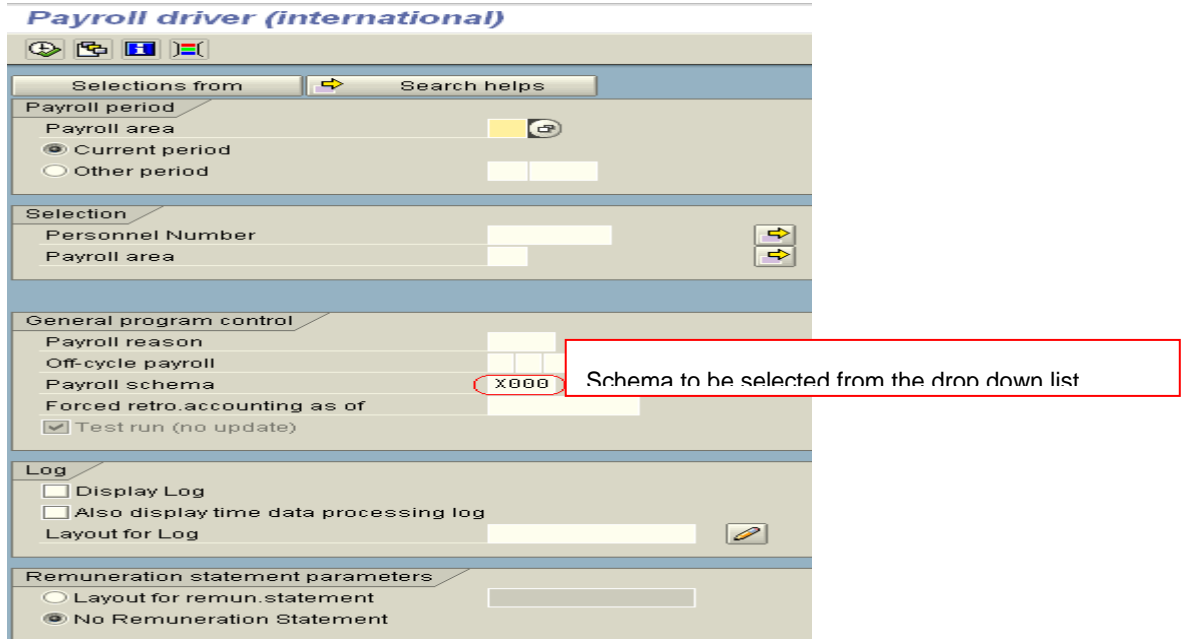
Payroll driver (international)

Selections from

Search helps

Payroll period

Payroll area

Current period

Other period

Selection

Personnel Number

Payroll area

General program control

Payroll reason

Off-cycle payroll

Payroll schema X000

Schema to be selected from the drop down list

Forced retro.accounting as of

Test run (no update)

Log

Display Log

Also display time data processing log

Layout for Log

Remuneration statement parameters

Layout for remun.statement

No Remuneration Statement